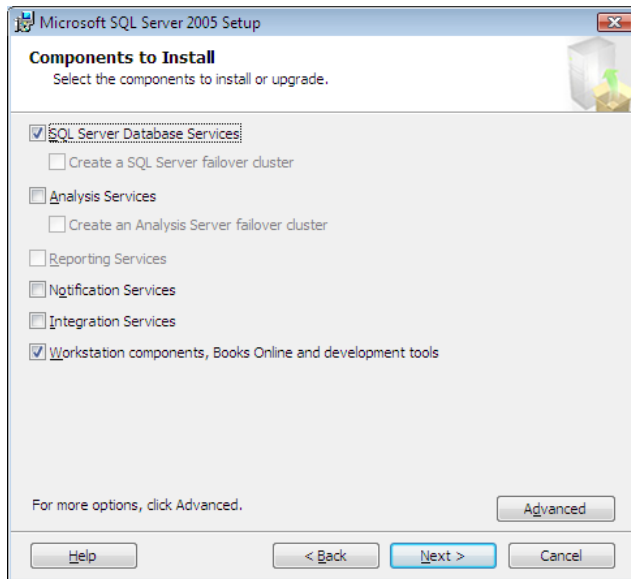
Microsoft SQL Server 2005 Setup

Components to Install
Select the components to install or upgrade.

☑ SQL Server Database Services
☐ Create a SQL Server failover cluster
☐ Analysis Services
☐ Create an Analysis Server failover cluster
☐ Reporting Services
☐ Notification Services
☐ Integration Services
☑ Workstation components, Books Online and development tools

For more options, click Advanced.

Advanced

Help
< Back
Next >
Cancel